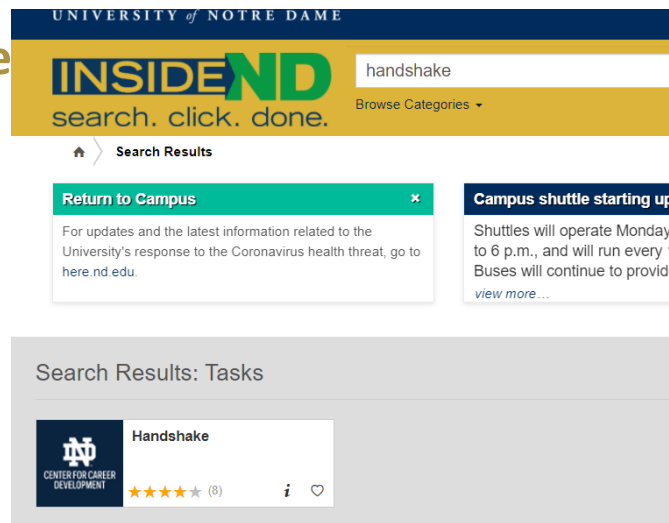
UNIVERSITY of NOTRE DAME

INSIDEND
search. click. done.

handshake

Browse Categories

Search Results

Return to Campus ×

For updates and the latest information related to the University's response to the Coronavirus health threat, go to here.nd.edu.

Campus shuttle starting up

Shuttles will operate Monday to 6 p.m., and will run every Buses will continue to provid

view more…

Search Results: Tasks

ND
CENTER FOR CAREER DEVELOPMENT

Handshake

★★★★★ (8)

i